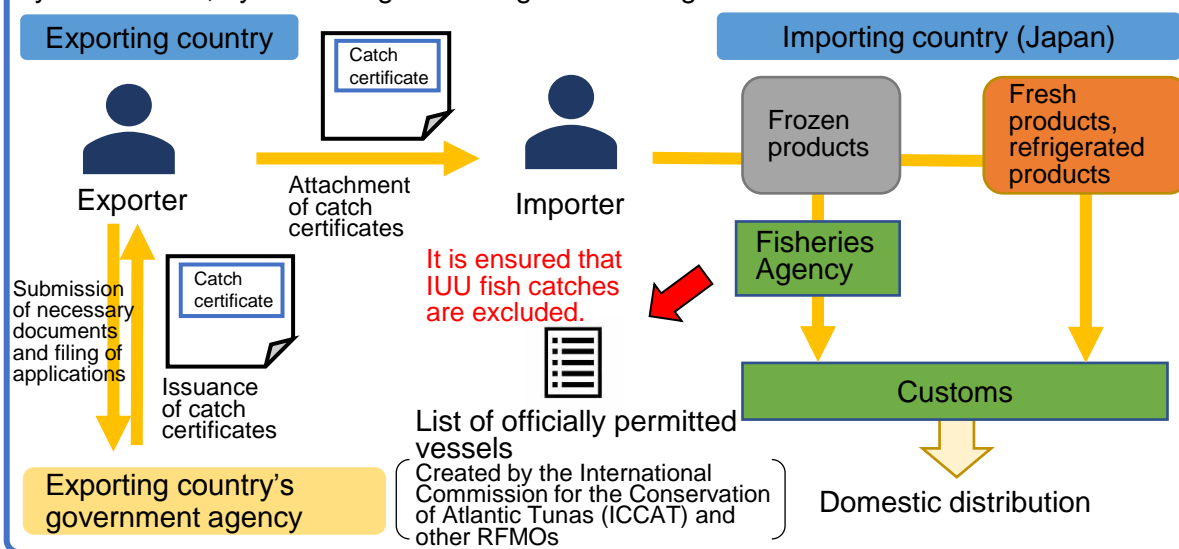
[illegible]

Exporting country

Catch certificate

Exporter

Attachment of catch certificates

Importer

Importing country (Japan)

Frozen products

Fresh products, refrigerated products

Fisheries Agency

It is ensured that IUU fish catches are excluded.

Submission of necessary documents and filing of applications

Catch certificate

Issuance of catch certificates

List of officially permitted vessels

Created by the International Commission for the Conservation of Atlantic Tunas (ICCAT) and other RFMOs

Customs

Domestic distribution

Exporting country's government agency